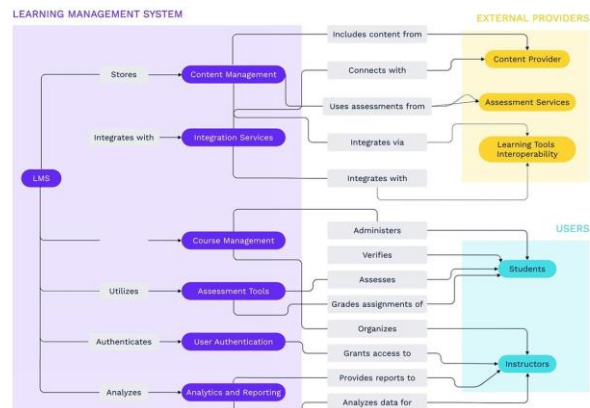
LEARNING MANAGEMENT SYSTEM

EXTERNAL PROVIDERS

LMS

Stores

Content Management

Integrates with

Integration Services

Course Management

Utilizes

Assessment Tools

Authenticates

User Authentication

Analyzes

Analytics and Reporting

Includes content from

Connects with

Uses assessments from

Integrates via

Integrates with

Administers

Verifies

Assesses

Grades assignments of

Organizes

Grants access to

Provides reports to

Analyzes data for

Content Provider

Assessment Services

Learning Tools Interoperability

USERS

Students

Instructors